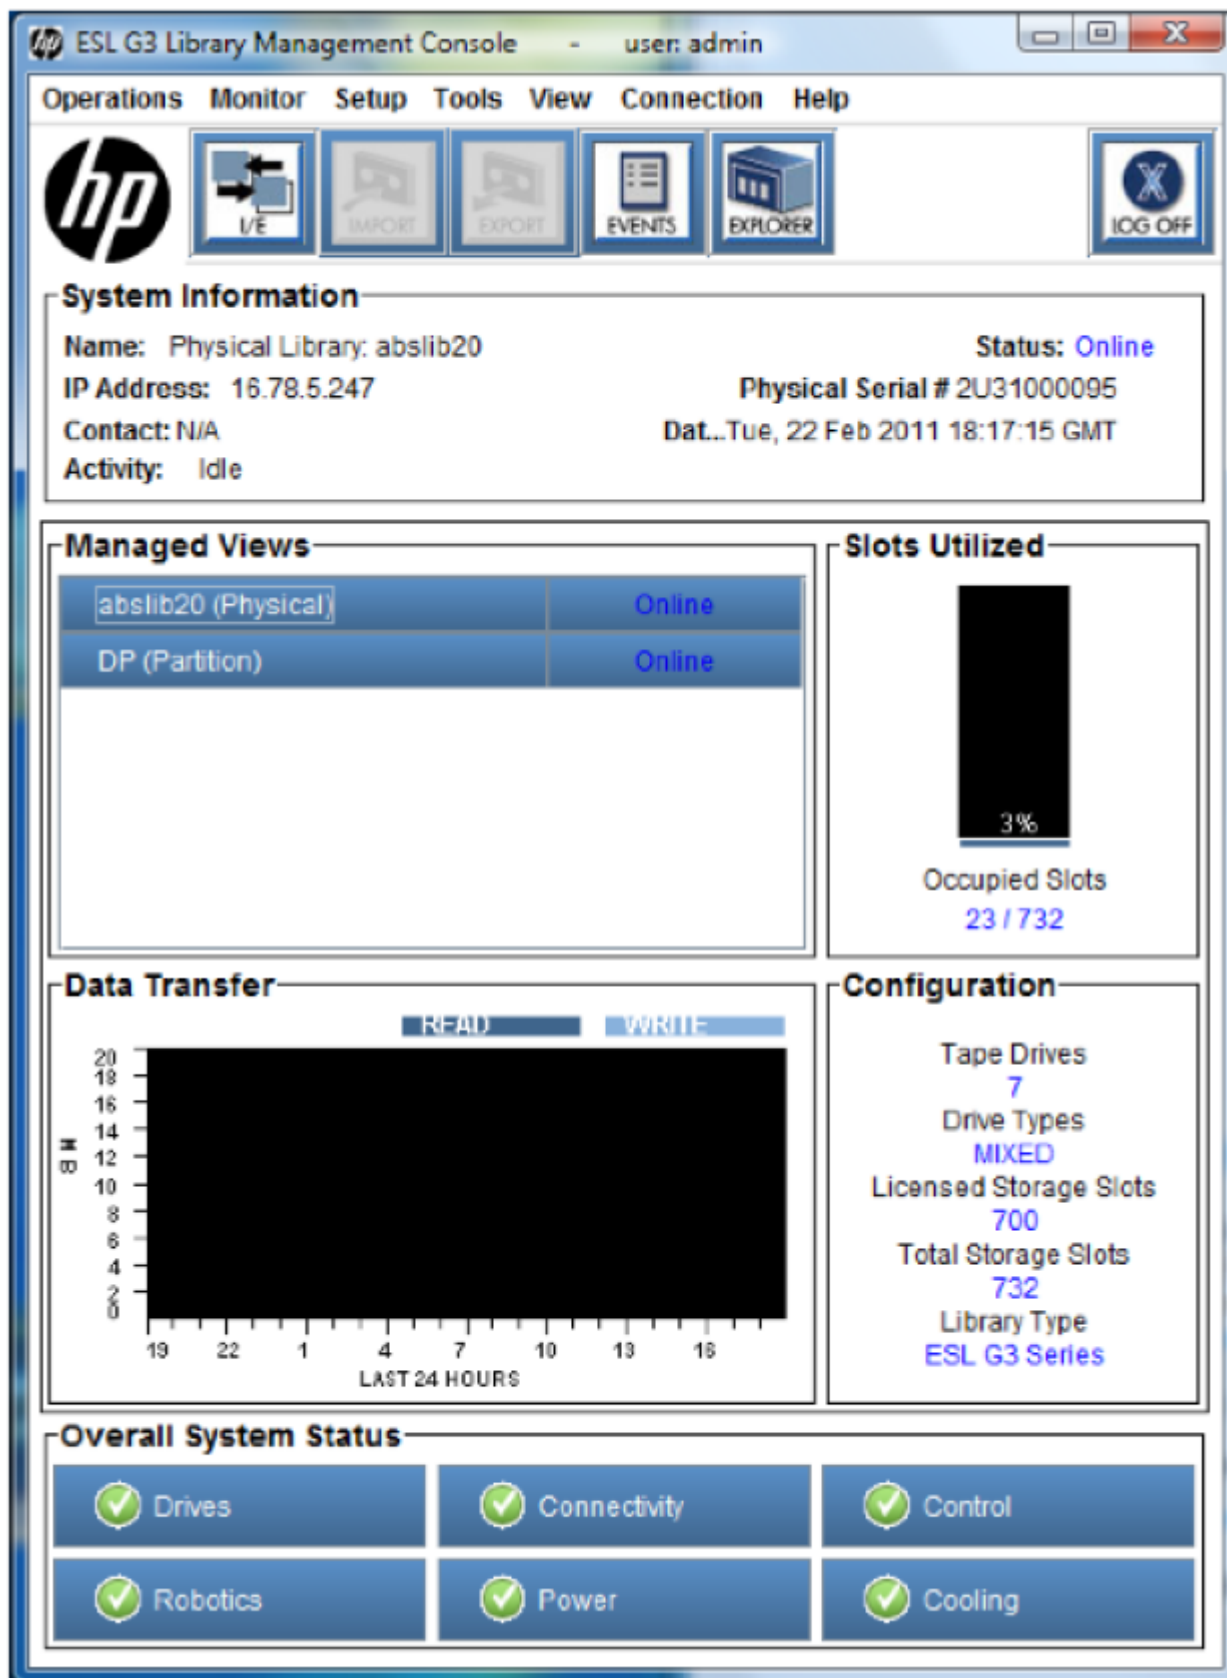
ESL G3 Library Management Console - user: admin

Operations Monitor Setup Tools View Connection Help

I/E IMPORT EXPORT EVENTS EXPLORER LOG OFF

System Information

Name: Physical Library: abslib20
IP Address: 16.78.5.247
Contact: N/A
Activity: Idle

Status: Online
Physical Serial # 2U31000095
Dat...Tue, 22 Feb 2011 18:17:15 GMT

Managed Views

| abslib20 (Physical) | Online |
|---|---|
| DP (Partition) | Online |

Slots Utilized

3%

Occupied Slots
23 / 732

Data Transfer

READ WRITE

MB

20 18 16 14 12 10 8 6 4 2 0

19 22 1 4 7 10 13 16

LAST 24 HOURS

Configuration

Tape Drives
7
Drive Types
MIXED
Licensed Storage Slots
700
Total Storage Slots
732
Library Type
ESL G3 Series

Overall System Status

Drives Connectivity Control
Robotics Power Cooling